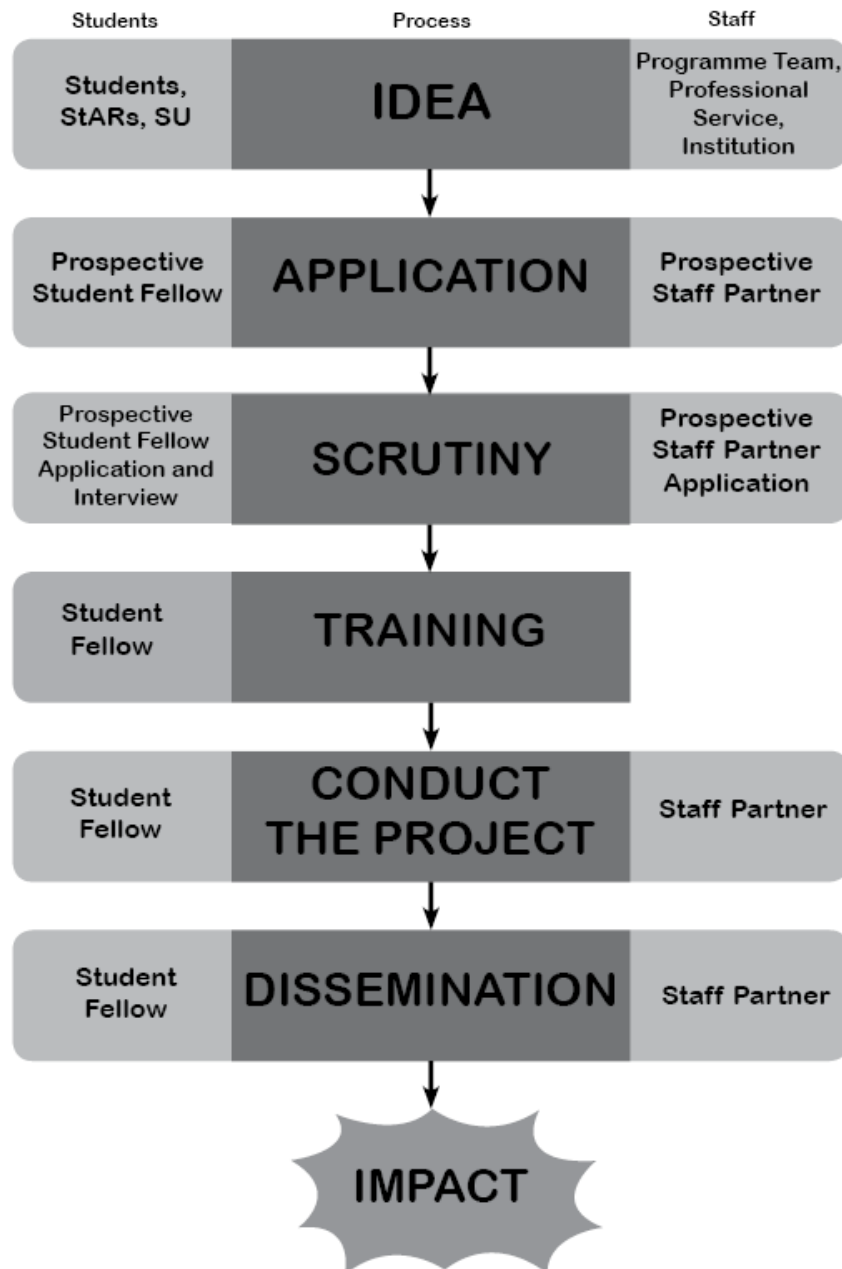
Students

Process

Staff

Students, StARs, SU

IDEA

Programme Team, Professional Service, Institution

Prospective Student Fellow

APPLICATION

Prospective Staff Partner

Prospective Student Fellow Application and Interview

SCRUTINY

Prospective Staff Partner Application

Student Fellow

TRAINING

Student Fellow

CONDUCT THE PROJECT

Staff Partner

Student Fellow

DISSEMINATION

Staff Partner

IMPACT